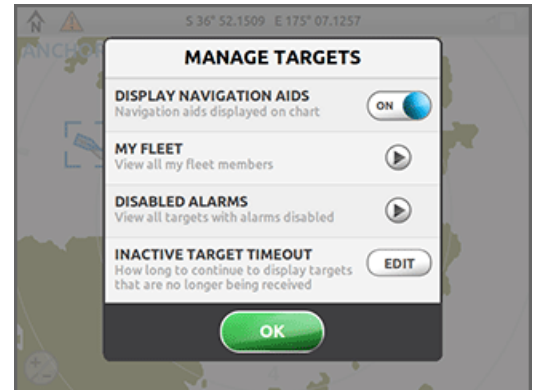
S 36° 52.1509 E 175° 07.1257

ANCH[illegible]

MANAGE TARGETS

DISPLAY NAVIGATION AIDS
Navigation aids displayed on chart
ON

MY FLEET
View all my fleet members

DISABLED ALARMS
View all targets with alarms disabled

INACTIVE TARGET TIMEOUT
How long to continue to display targets that are no longer being received
EDIT

OK